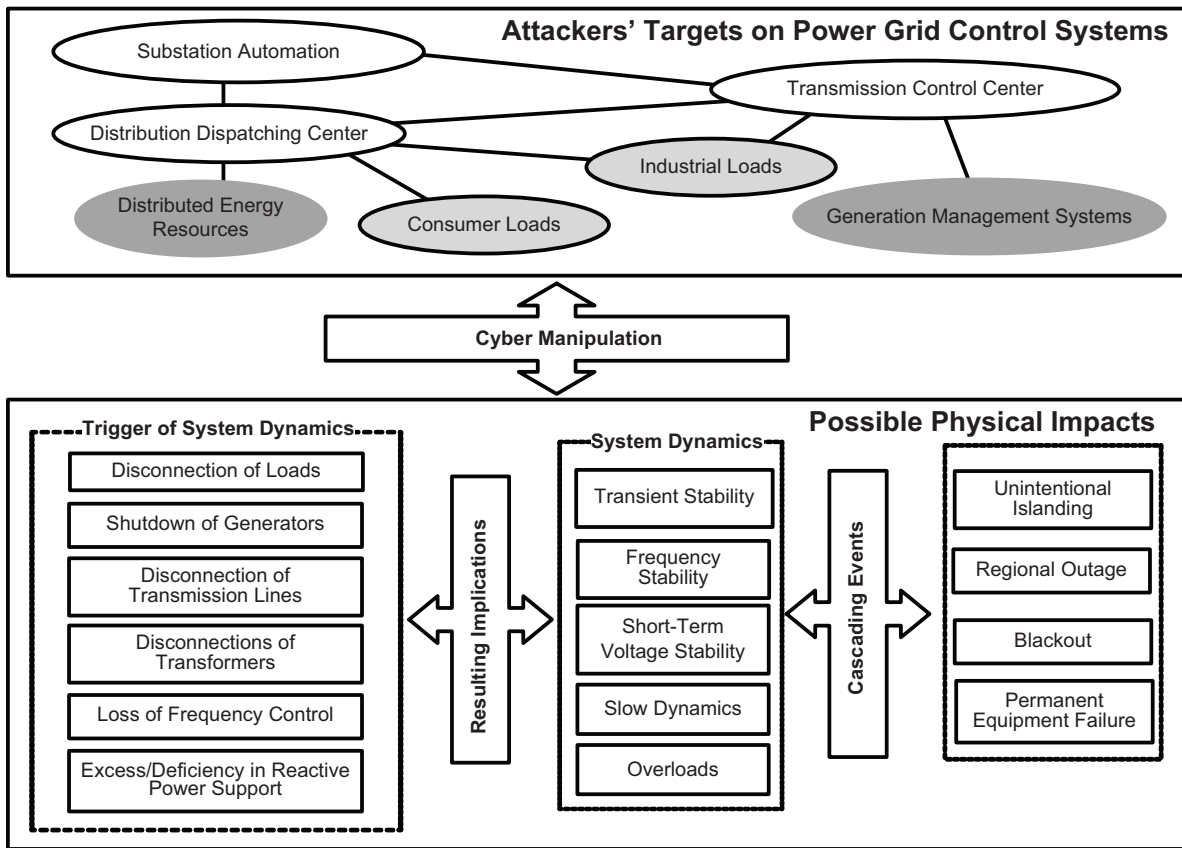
Attackers' Targets on Power Grid Control Systems

Substation Automation

Transmission Control Center

Distribution Dispatching Center

Industrial Loads

Distributed Energy Resources

Consumer Loads

Generation Management Systems

Cyber Manipulation

Possible Physical Impacts

Trigger of System Dynamics

Disconnection of Loads

Shutdown of Generators

Disconnection of Transmission Lines

Disconnections of Transformers

Loss of Frequency Control

Excess/Deficiency in Reactive Power Support

Resulting Implications

System Dynamics

Transient Stability

Frequency Stability

Short-Term Voltage Stability

Slow Dynamics

Overloads

Cascading Events

Unintentional Islanding

Regional Outage

Blackout

Permanent Equipment Failure